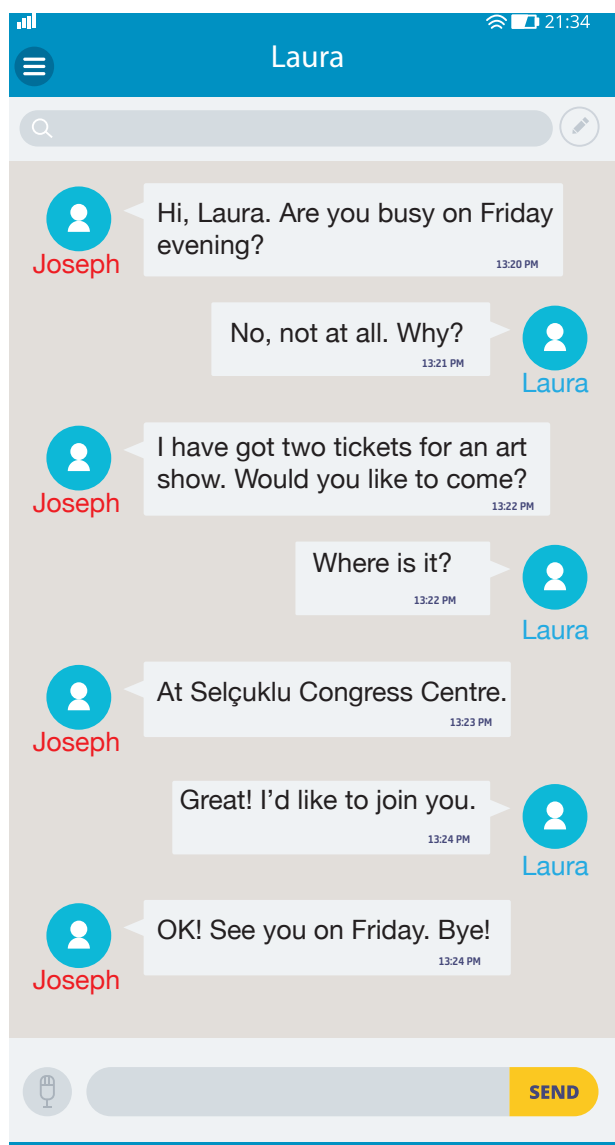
21:34

Laura

Joseph
Hi, Laura. Are you busy on Friday evening?
13:20 PM

No, not at all. Why?
13:21 PM
Laura

Joseph
I have got two tickets for an art show. Would you like to come?
13:22 PM

Where is it?
13:22 PM
Laura

Joseph
At Selçuklu Congress Centre.
13:23 PM

Great! I'd like to join you.
13:24 PM
Laura

Joseph
OK! See you on Friday. Bye!
13:24 PM

SEND